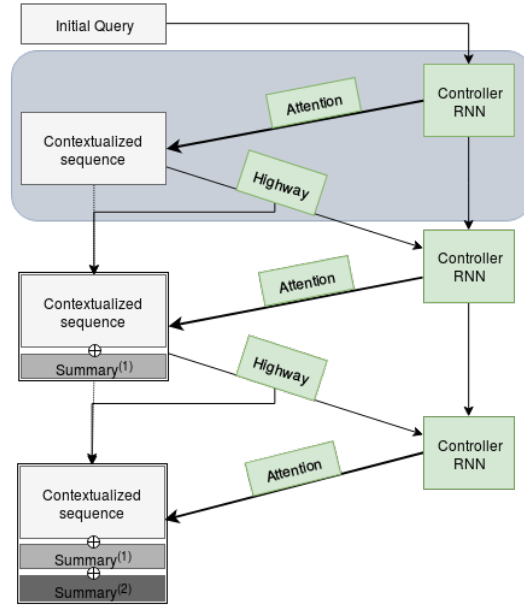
Initial Query

Controller RNN

Attention

Contextualized sequence

Highway

Controller RNN

Attention

Contextualized sequence
$\oplus$
Summary$^{(1)}$

Highway

Controller RNN

Attention

Contextualized sequence
$\oplus$
Summary$^{(1)}$
$\oplus$
Summary$^{(2)}$